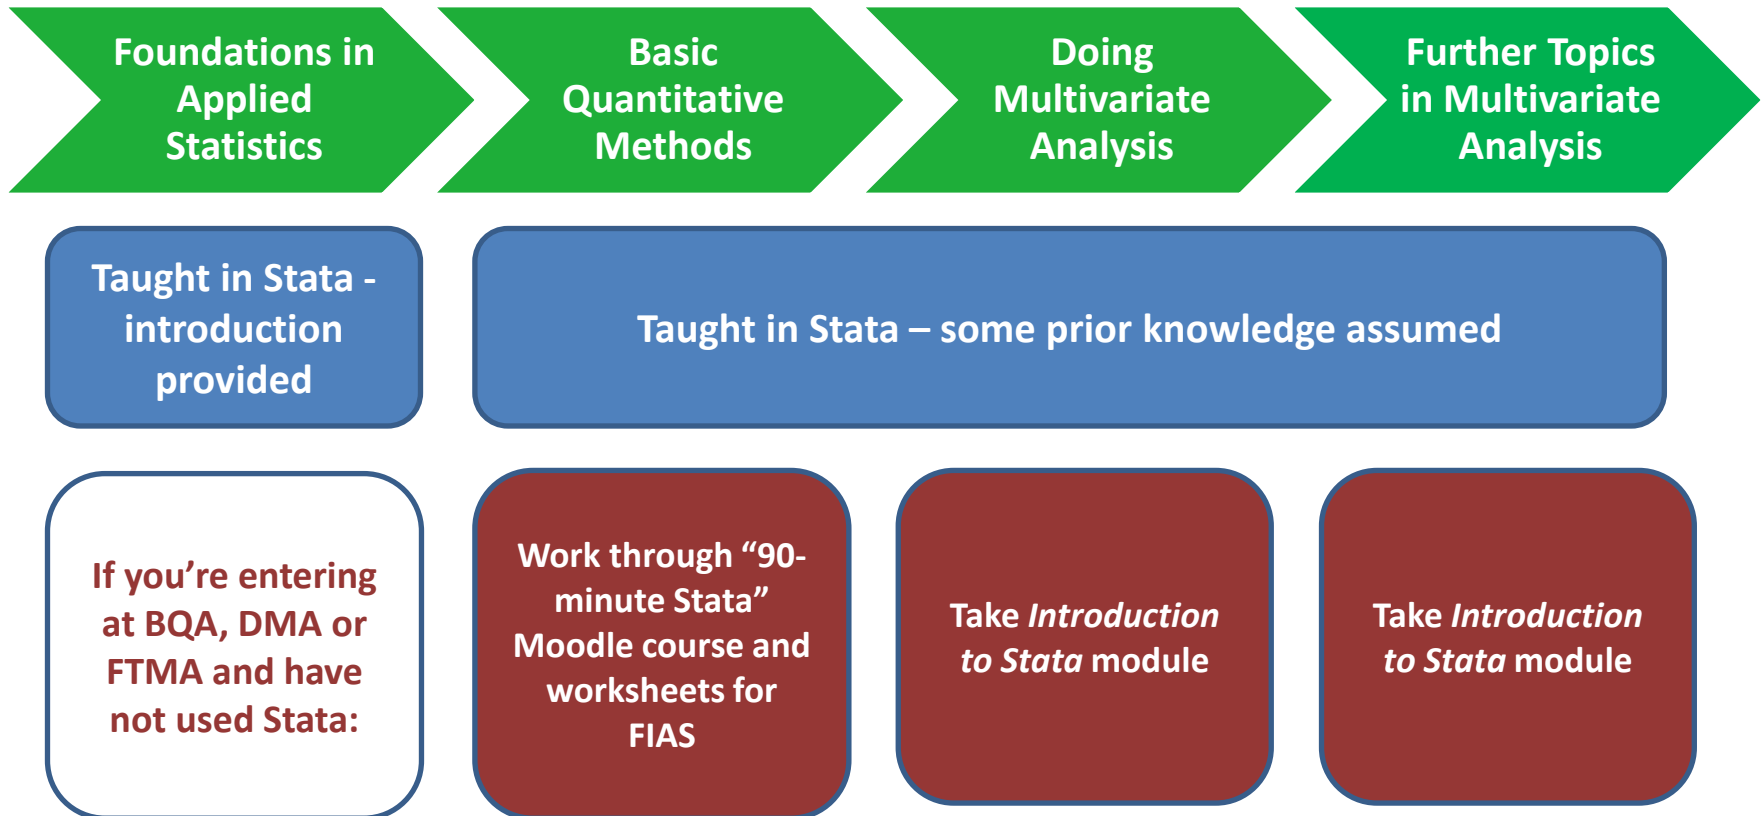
Foundations in Applied Statistics

Basic Quantitative Methods

Doing Multivariate Analysis

Further Topics in Multivariate Analysis

Taught in Stata - introduction provided

Taught in Stata – some prior knowledge assumed

If you're entering at BQA, DMA or FTMA and have not used Stata:

Work through "90-minute Stata" Moodle course and worksheets for FIAS

Take *Introduction to Stata* module

Take *Introduction to Stata* module